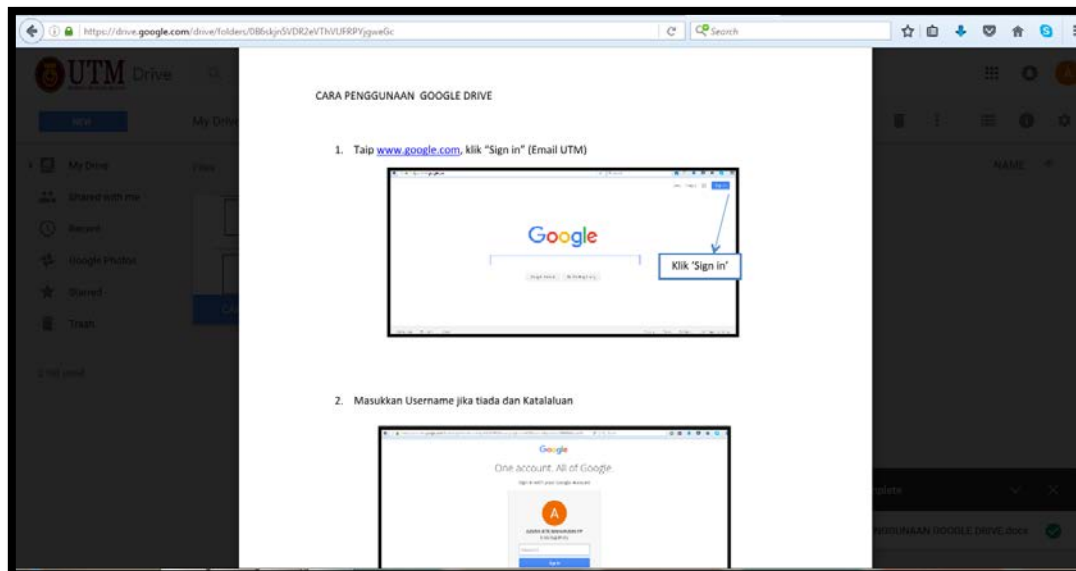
https://drive.google.com/drive/folders/0B6skjn5VDR2eVThVUFRPYjgweGc

Search

UTM Drive

NEW

My Drive

My Drive

Shared with me

Recent

Google Photos

Starred

Trash

NAME

CARA PENGGUNAAN GOOGLE DRIVE

1. Taip www.google.com, klik "Sign in" (Email UTM)

Google

Klik 'Sign in'

2. Masukkan Username jika tiada dan Katalaluan

Google

One account. All of Google.

A

Sign in

PENGGUNAAN GOOGLE DRIVE.docx